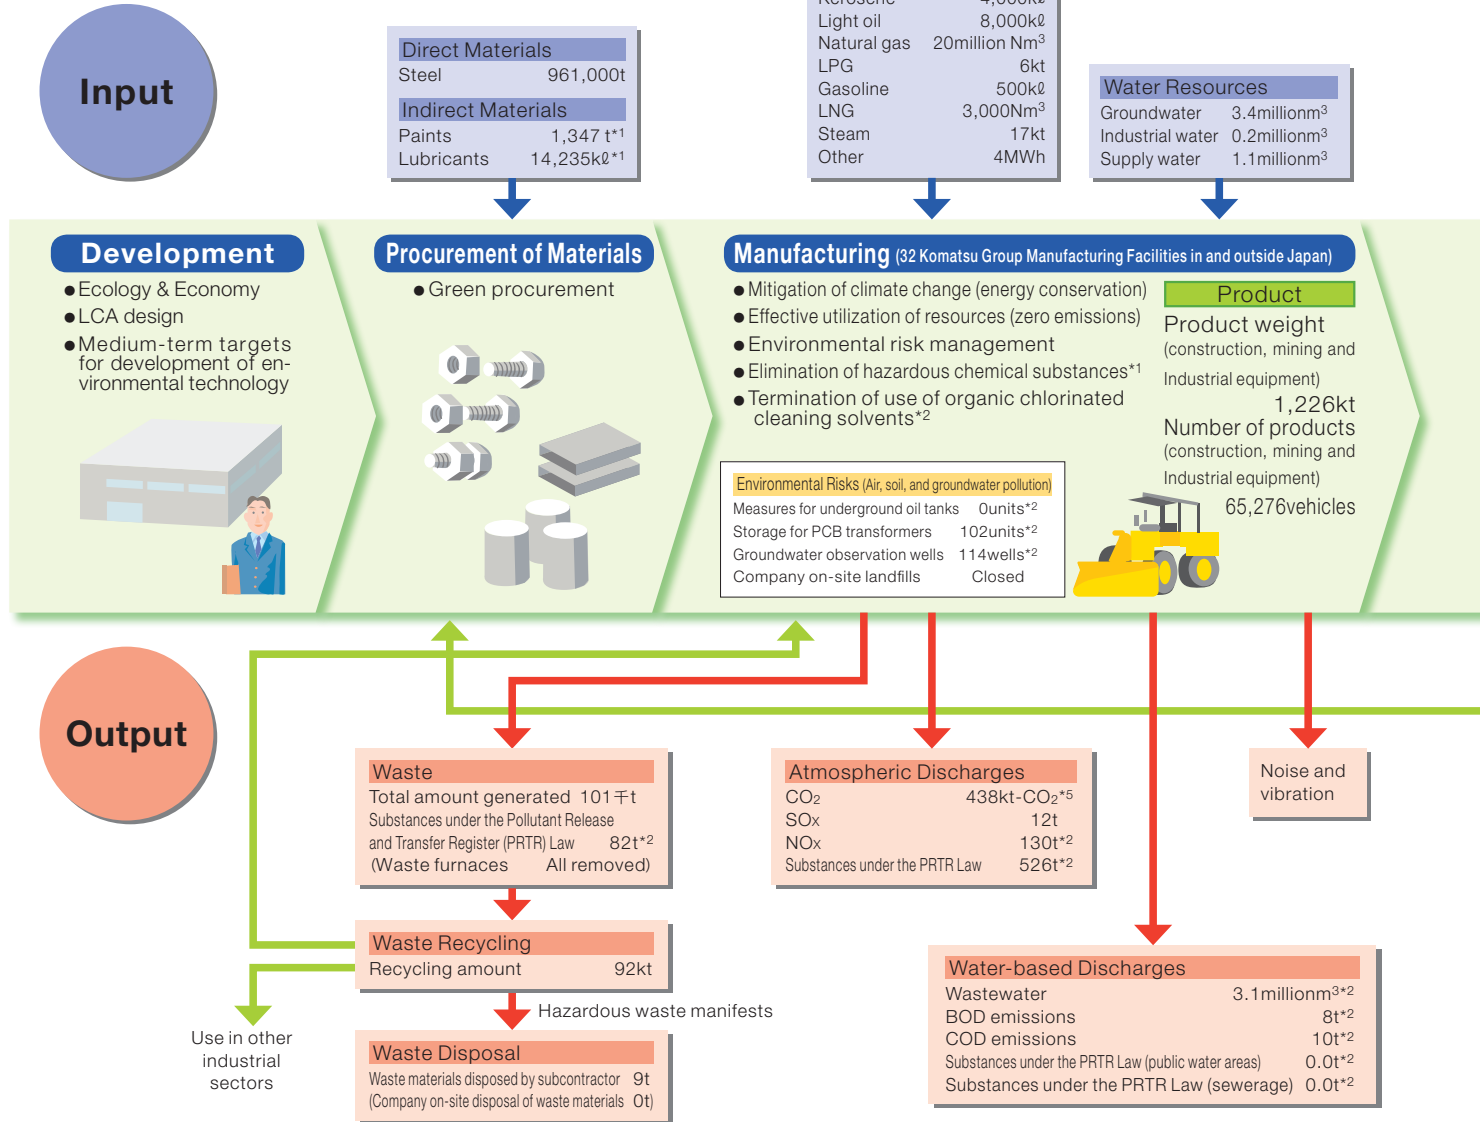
Input

Direct Materials
Steel 961,000t

Indirect Materials
Paints 1,347 t*1
Lubricants 14,235kℓ*1

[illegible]
Light oil 8,000kℓ
Natural gas 20million Nm$^3$
LPG 6kt
Gasoline 500kℓ
LNG 3,000Nm$^3$
Steam 17kt
Other 4MWh

Water Resources
Groundwater 3.4millionm$^3$
Industrial water 0.2millionm$^3$
Supply water 1.1millionm$^3$

Development
●Ecology & Economy
●LCA design
●Medium-term targets for development of environmental technology

Procurement of Materials
●Green procurement

Manufacturing (32 Komatsu Group Manufacturing Facilities in and outside Japan)
●Mitigation of climate change (energy conservation)
●Effective utilization of resources (zero emissions)
●Environmental risk management
●Elimination of hazardous chemical substances*1
●Termination of use of organic chlorinated cleaning solvents*2

Environmental Risks (Air, soil, and groundwater pollution)
Measures for underground oil tanks 0units*2
Storage for PCB transformers 102units*2
Groundwater observation wells 114wells*2
Company on-site landfills Closed

Product
Product weight
(construction, mining and Industrial equipment)
1,226kt
Number of products
(construction, mining and Industrial equipment)
65,276vehicles

Output

Waste
Total amount generated 101千t
Substances under the Pollutant Release and Transfer Register (PRTR) Law 82t*2
(Waste furnaces All removed)

Atmospheric Discharges
CO$_2$ 438kt-CO$_2$*5
SOx 12t
NOx 130t*2
Substances under the PRTR Law 526t*2

Noise and vibration

Waste Recycling
Recycling amount 92kt

Hazardous waste manifests

Waste Disposal
Waste materials disposed by subcontractor 9t
(Company on-site disposal of waste materials 0t)

Use in other industrial sectors

Water-based Discharges
Wastewater 3.1millionm$^3$*2
BOD emissions 8t*2
COD emissions 10t*2
Substances under the PRTR Law (public water areas) 0.0t*2
Substances under the PRTR Law (sewerage) 0.0t*2